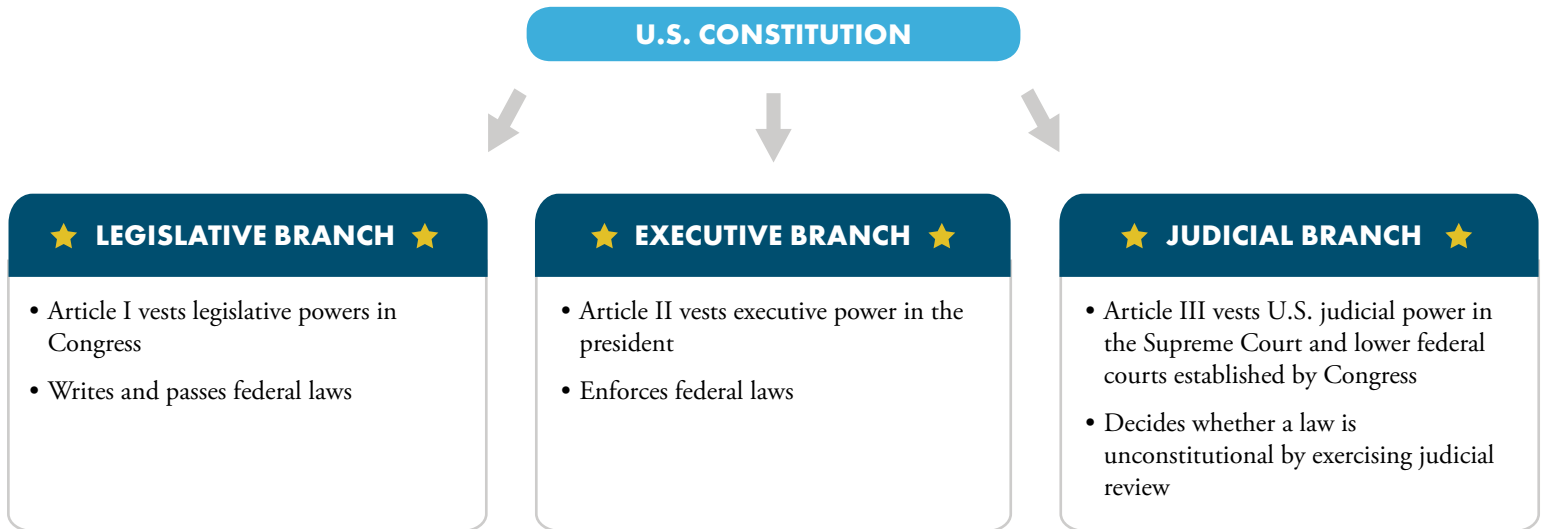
U.S. CONSTITUTION

LEGISLATIVE BRANCH

• Article I vests legislative powers in Congress
• Writes and passes federal laws

EXECUTIVE BRANCH

• Article II vests executive power in the president
• Enforces federal laws

JUDICIAL BRANCH

• Article III vests U.S. judicial power in the Supreme Court and lower federal courts established by Congress
• Decides whether a law is unconstitutional by exercising judicial review